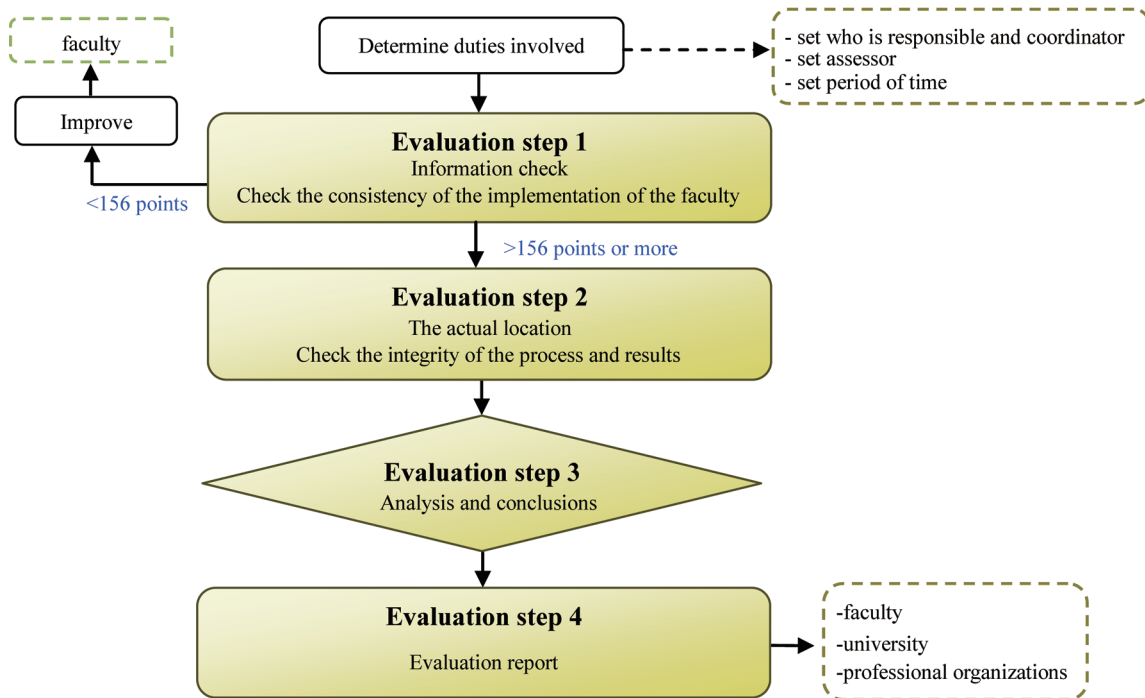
faculty

Determine duties involved

- set who is responsible and coordinator
- set assessor
- set period of time

Improve

**Evaluation step 1**
Information check
Check the consistency of the implementation of the faculty

<156 points

>156 points or more

**Evaluation step 2**
The actual location
Check the integrity of the process and results

**Evaluation step 3**
Analysis and conclusions

**Evaluation step 4**
Evaluation report

-faculty
-university
-professional organizations